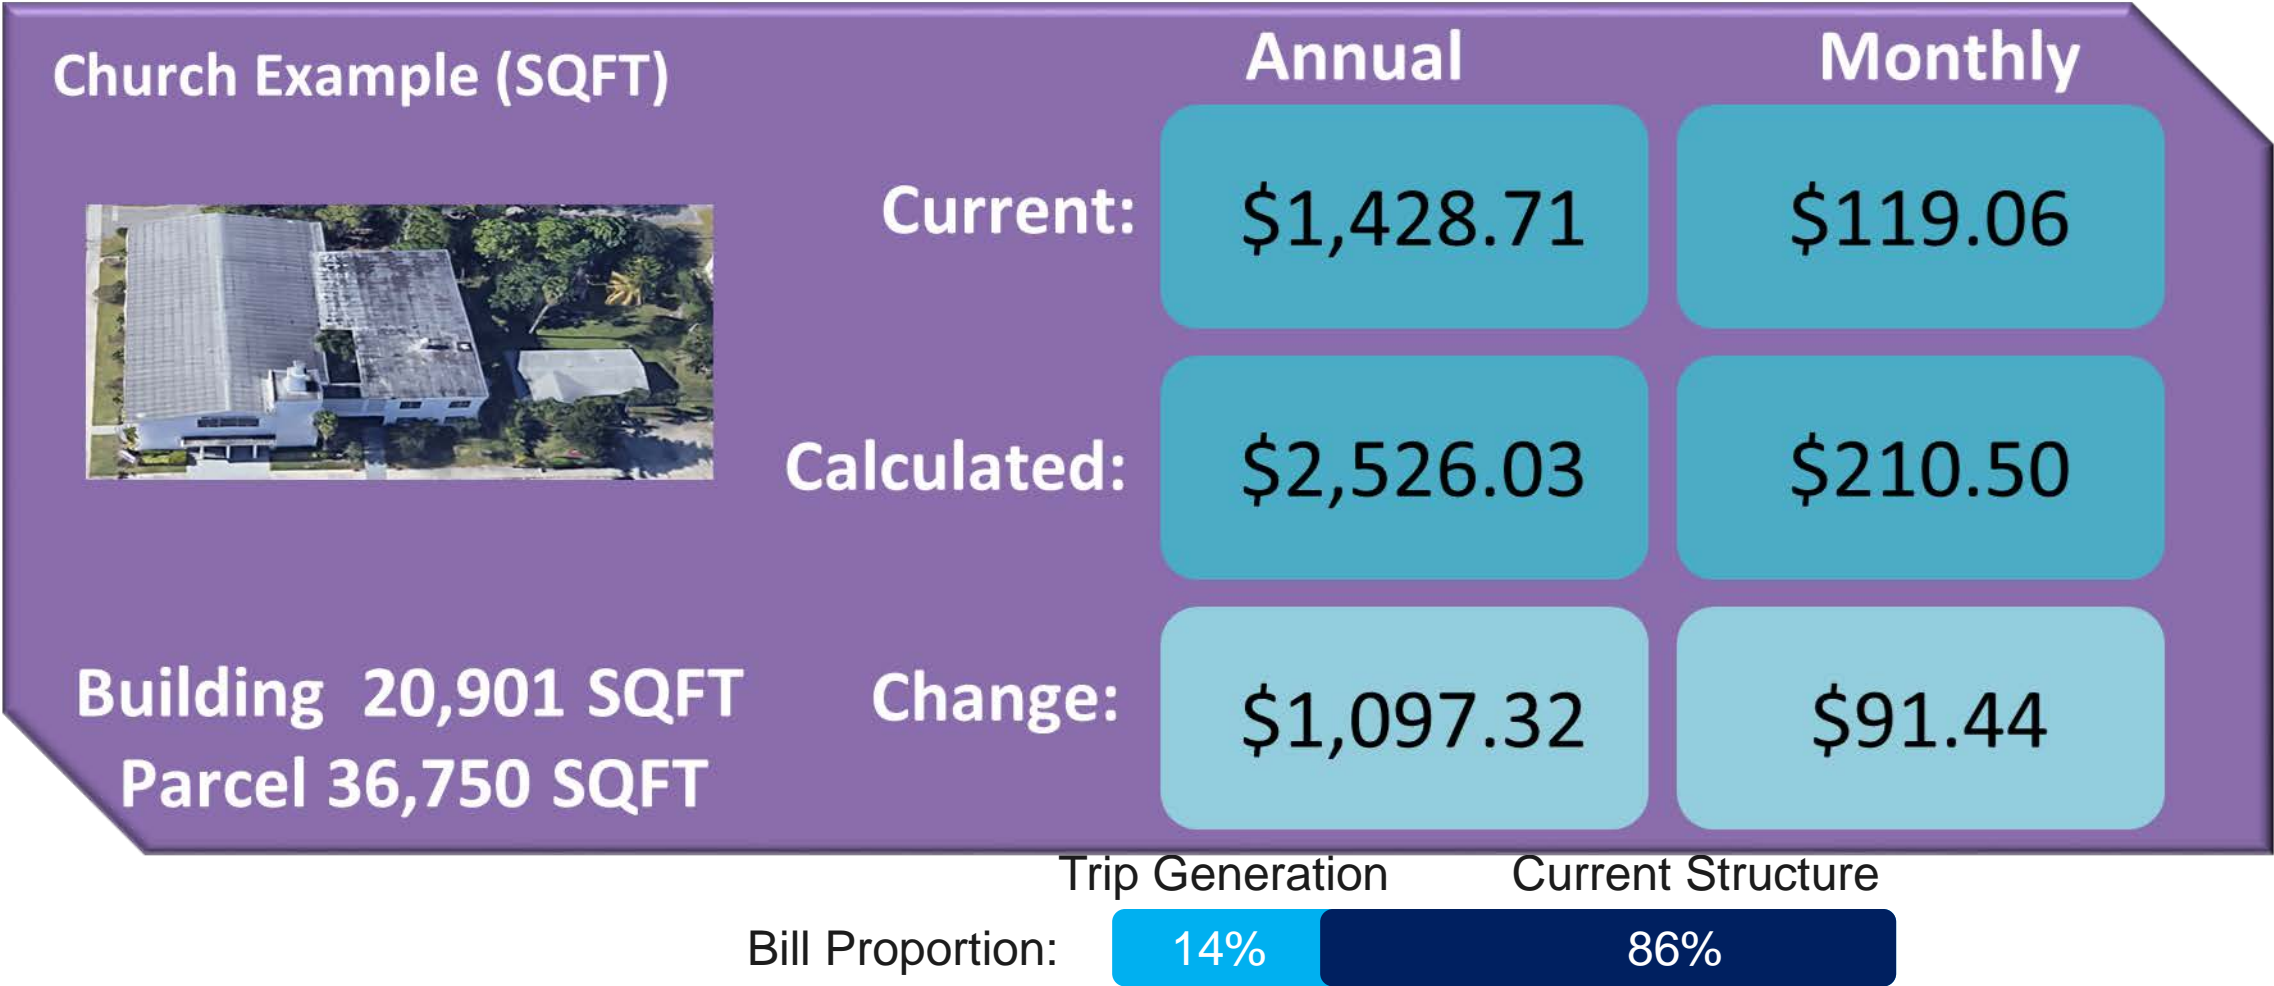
Church Example (SQFT)

| | Annual | Monthly |
|---|---|---|
| Current: | $1,428.71 | $119.06 |
| Calculated: | $2,526.03 | $210.50 |
| Change: | $1,097.32 | $91.44 |

Building 20,901 SQFT
Parcel 36,750 SQFT

Trip Generation Current Structure
Bill Proportion: 14% 86%